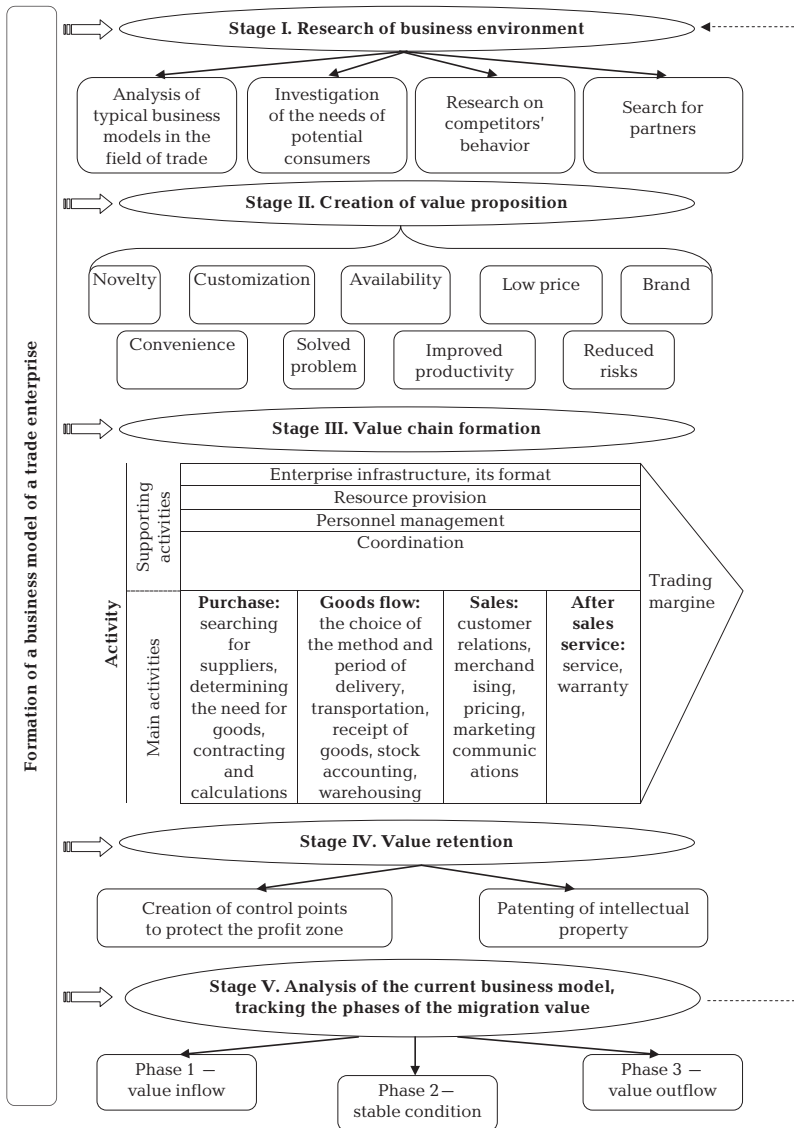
Formation of a business model of a trade enterprise

Stage I. Research of business environment

Analysis of typical business models in the field of trade

Investigation of the needs of potential consumers

Research on competitors' behavior

Search for partners

Stage II. Creation of value proposition

Novelty

Customization

Availability

Low price

Brand

Convenience

Solved problem

Improved productivity

Reduced risks

Stage III. Value chain formation

Activity

Supporting activities

Enterprise infrastructure, its format

Resource provision

Personnel management

Coordination

Trading margine

Main activities

| Purchase: searching for suppliers, determining the need for goods, contracting and calculations | Goods flow: the choice of the method and period of delivery, transportation, receipt of goods, stock accounting, warehousing | Sales: customer relations, merchandising, pricing, marketing communications | After sales service: service, warranty |
|---|---|---|---|

Stage IV. Value retention

Creation of control points to protect the profit zone

Patenting of intellectual property

Stage V. Analysis of the current business model, tracking the phases of the migration value

Phase 1 – value inflow

Phase 2 – stable condition

Phase 3 – value outflow